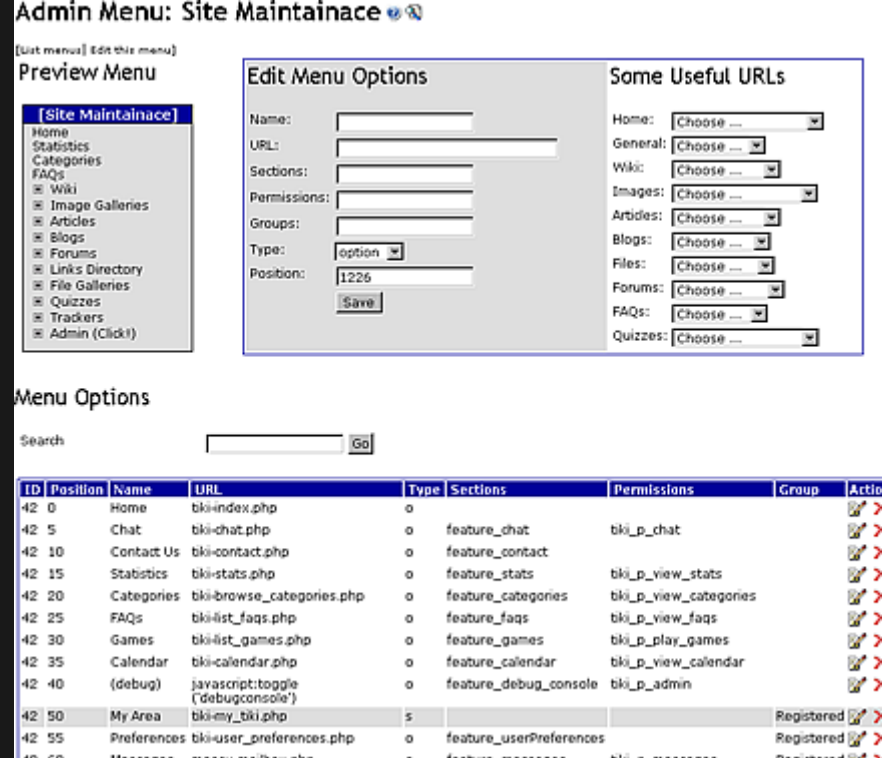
Admin Menu: Site Maintainace

[List menus] Edit this menu]

Preview Menu

[Site Maintainace]
Home
Statistics
Categories
FAQs
⊞ Wiki
⊞ Image Galleries
⊞ Articles
⊞ Blogs
⊞ Forums
⊞ Links Directory
⊞ File Galleries
⊞ Quizzes
⊞ Trackers
⊞ Admin (Click!)

Edit Menu Options

Name:
URL:
Sections:
Permissions:
Groups:
Type: option
Position: 1226
Save

Some Useful URLs

Home: Choose ...
General: Choose ...
Wiki: Choose ...
Images: Choose ...
Articles: Choose ...
Blogs: Choose ...
Files: Choose ...
Forums: Choose ...
FAQs: Choose ...
Quizzes: Choose ...

Menu Options

Search Go

| ID | Position | Name | URL | Type | Sections | Permissions | Group | Actio |
|---|---|---|---|---|---|---|---|---|
| 42 | 0 | Home | tiki-index.php | o | | | | |
| 42 | 5 | Chat | tiki-chat.php | o | feature_chat | tiki_p_chat | | |
| 42 | 10 | Contact Us | tiki-contact.php | o | feature_contact | | | |
| 42 | 15 | Statistics | tiki-stats.php | o | feature_stats | tiki_p_view_stats | | |
| 42 | 20 | Categories | tiki-browse_categories.php | o | feature_categories | tiki_p_view_categories | | |
| 42 | 25 | FAQs | tiki-list_faqs.php | o | feature_faqs | tiki_p_view_faqs | | |
| 42 | 30 | Games | tiki-list_games.php | o | feature_games | tiki_p_play_games | | |
| 42 | 35 | Calendar | tiki-calendar.php | o | feature_calendar | tiki_p_view_calendar | | |
| 42 | 40 | (debug) | javascript:toggle ('debugconsole') | o | feature_debug_console | tiki_p_admin | | |
| 42 | 50 | My Area | tiki-my_tiki.php | s | | | Registered | |
| 42 | 55 | Preferences | tiki-user_preferences.php | o | feature_userPreferences | | Registered | |